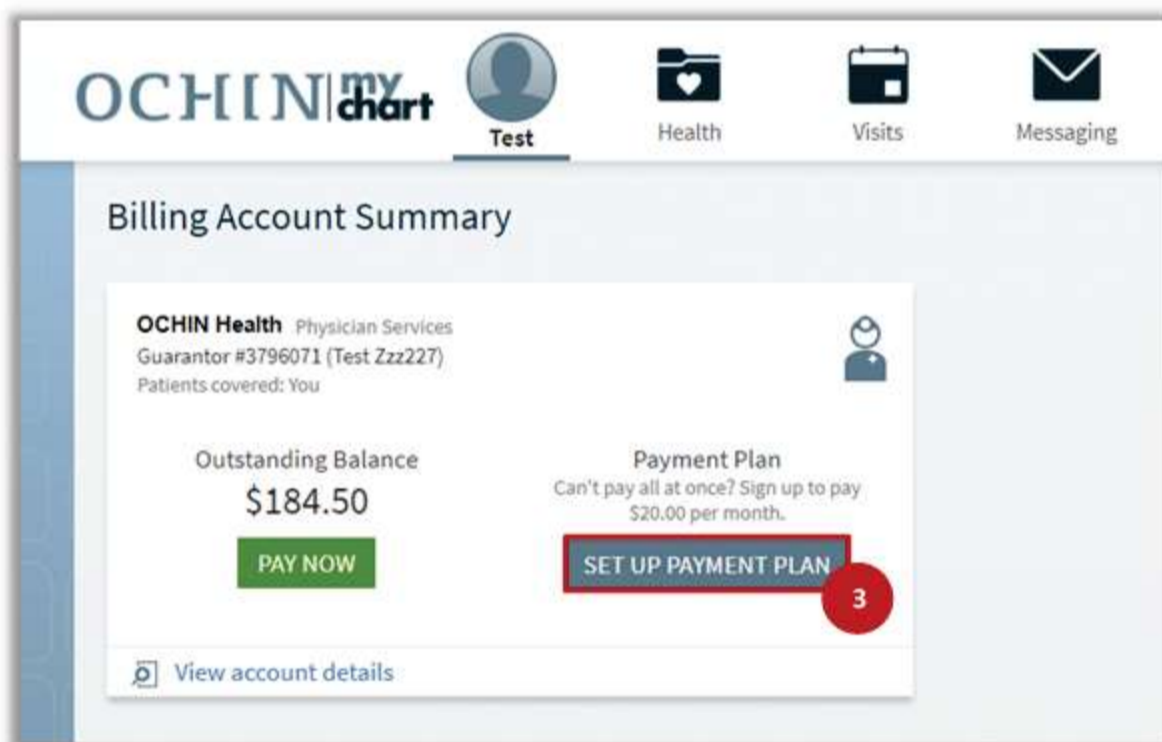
OCHIN my chart

Test

Health

Visits

Messaging

Billing Account Summary

OCHIN Health Physician Services
Guarantor #3796071 (Test Zzz227)
Patients covered: You

Outstanding Balance
$184.50

PAY NOW

Payment Plan
Can't pay all at once? Sign up to pay $20.00 per month.

SET UP PAYMENT PLAN

3

View account details